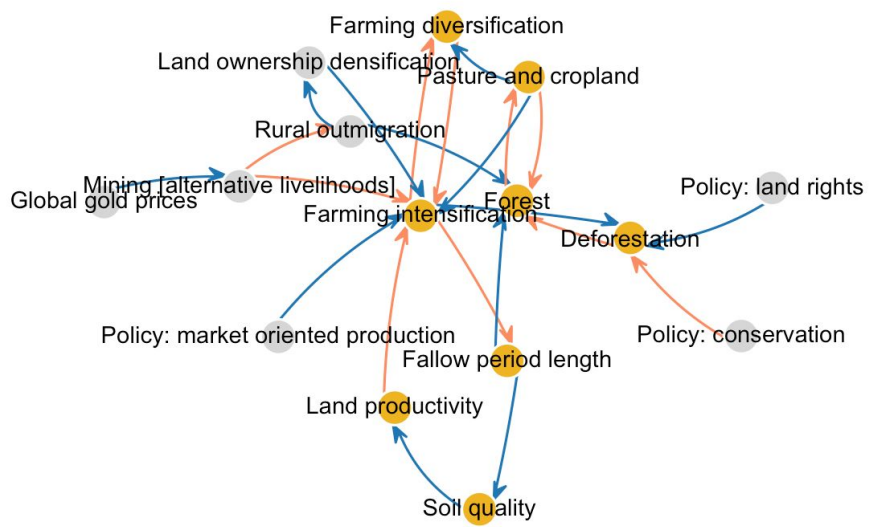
Farming diversification
Land ownership densification
Pasture and cropland
Rural outmigration
Mining [alternative livelihoods]
Global gold prices
Forest
Farming intensification
Policy: land rights
Deforestation
Policy: market oriented production
Policy: conservation
Fallow period length
Land productivity
Soil quality